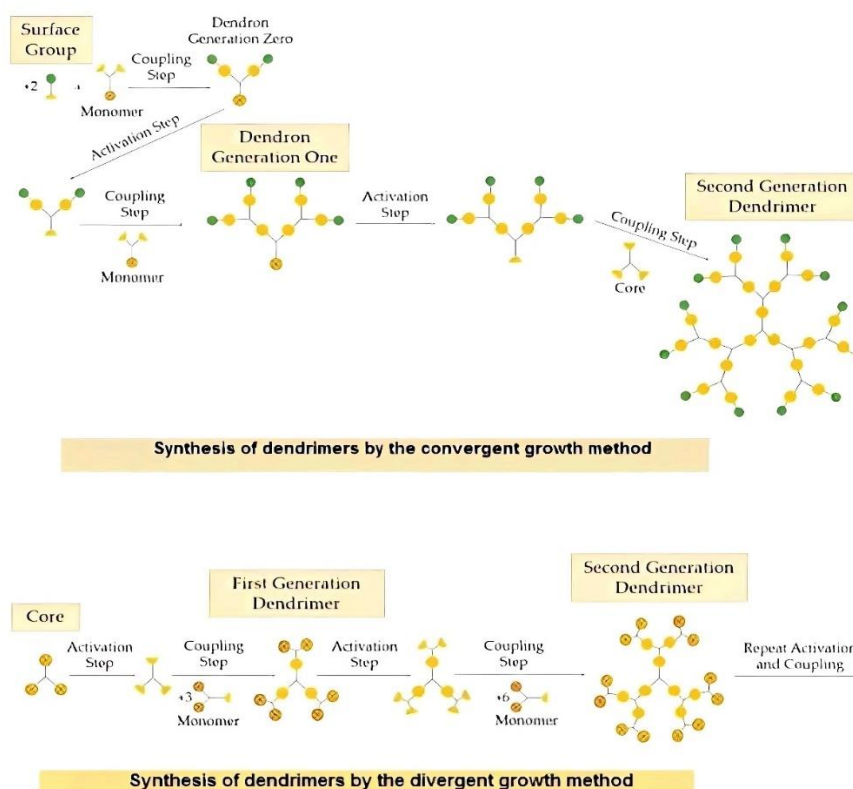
Surface Group

Dendron Generation Zero

Coupling Step

+2

Monomer

Activation Step

Dendron Generation One

Coupling Step

Monomer

Activation Step

Second Generation Dendrimer

Coupling Step

Core

Synthesis of dendrimers by the convergent growth method

Core

First Generation Dendrimer

Second Generation Dendrimer

Activation Step

Coupling Step

+3

Monomer

Activation Step

Coupling Step

+6

Monomer

Repeat Activatior and Coupling

Synthesis of dendrimers by the divergent growth method